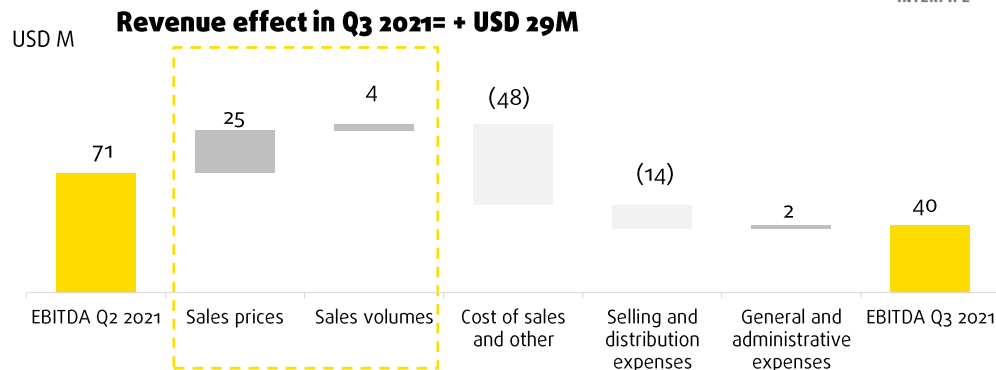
Revenue effect in Q3 2021= + USD 29M

USD M

71

25

4

(48)

(14)

2

40

EBITDA Q2 2021

Sales prices

Sales volumes

Cost of sales and other

Selling and distribution expenses

General and administrative expenses

EBITDA Q3 2021